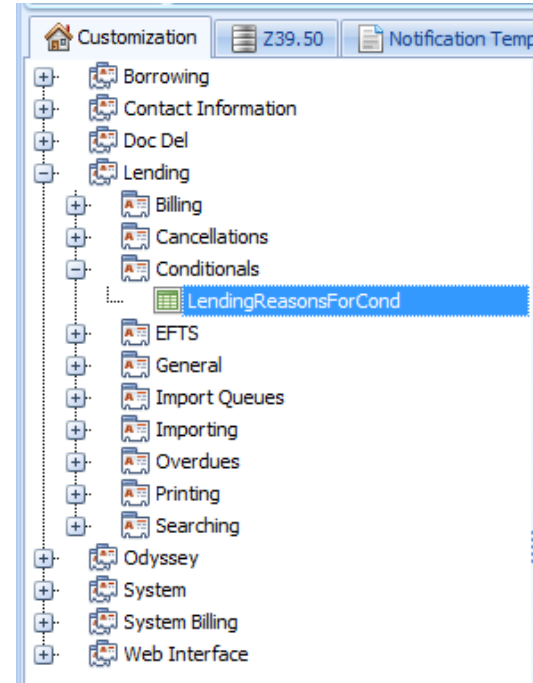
Customization | Z39.50 | Notification Temp

Borrowing
Contact Information
Doc Del
Lending
Billing
Cancellations
Conditionals
LendingReasonsForCond
EFTS
General
Import Queues
Importing
Overdues
Printing
Searching
Odyssey
System
System Billing
Web Interface